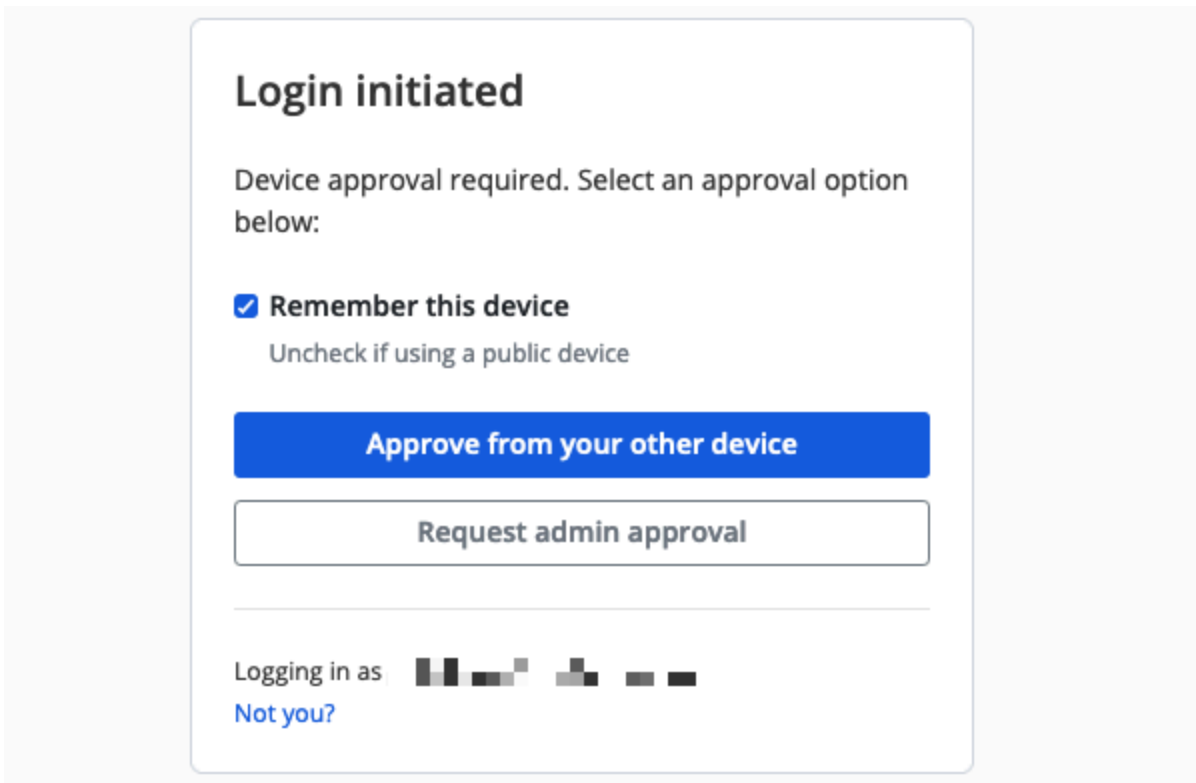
Login initiated

Device approval required. Select an approval option below:

Remember this device

Uncheck if using a public device

Approve from your other device

Request admin approval

Logging in as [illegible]

Not you?